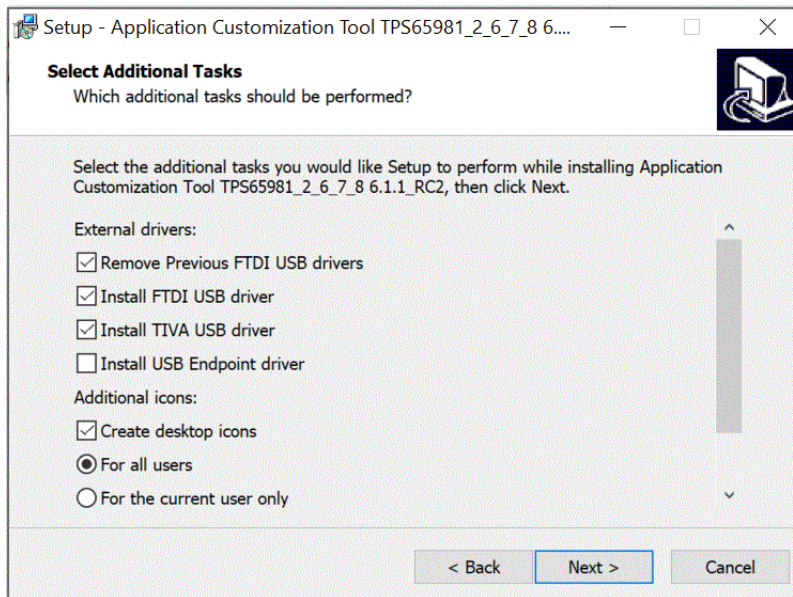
Setup - Application Customization Tool TPS65981_2_6_7_8 6....

Select Additional Tasks
Which additional tasks should be performed?

Select the additional tasks you would like Setup to perform while installing Application Customization Tool TPS65981_2_6_7_8 6.1.1_RC2, then click Next.

External drivers:
Remove Previous FTDI USB drivers
Install FTDI USB driver
Install TIVA USB driver
Install USB Endpoint driver
Additional icons:
Create desktop icons
For all users
For the current user only

< Back
Next >
Cancel